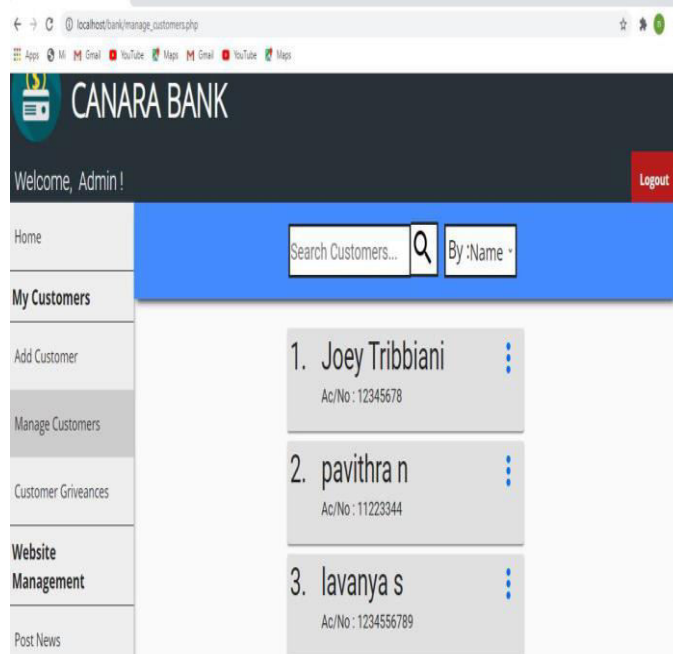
localhost/bank/manage_customers.php

Apps M Gmail YouTube Maps M Gmail YouTube Maps

CANARA BANK

Welcome, Admin !

Logout

Home

My Customers

Add Customer

Manage Customers

Customer Griveances

Website Management

Post News

Search Customers...

By :Name

1. Joey Tribbiani
Ac/No : 12345678

2. pavithra n
Ac/No : 11223344

3. lavanya s
Ac/No : 1234556789